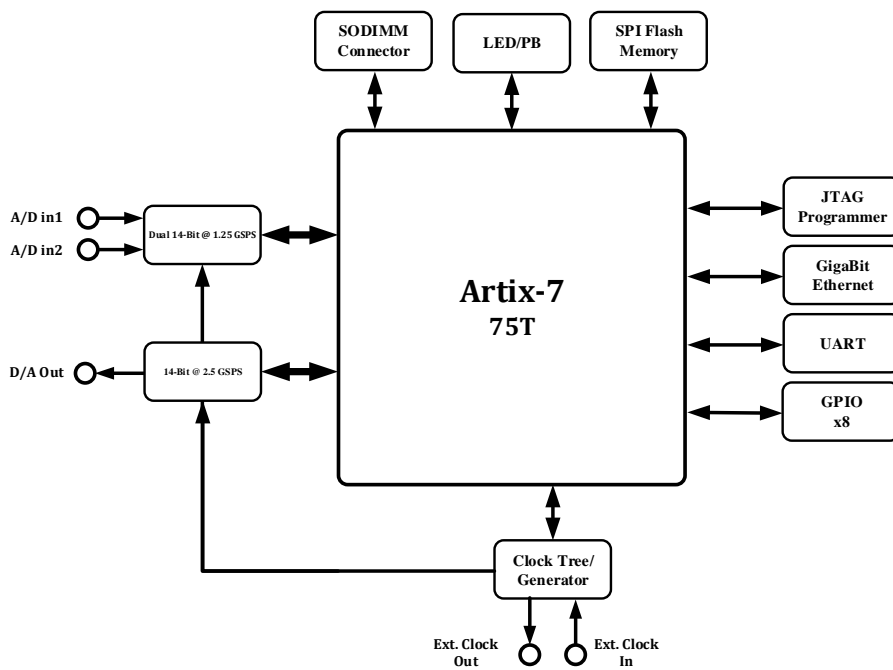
SODIMM Connector

LED/PB

SPI Flash Memory

A/D in1

A/D in2

Dual 14-Bit @ 1.25 GSPS

D/A Out

14-Bit @ 2.5 GSPS

Artix-7
75T

JTAG Programmer

GigaBit Ethernet

UART

GPIO x8

Clock Tree/ Generator

Ext. Clock Out

Ext. Clock In